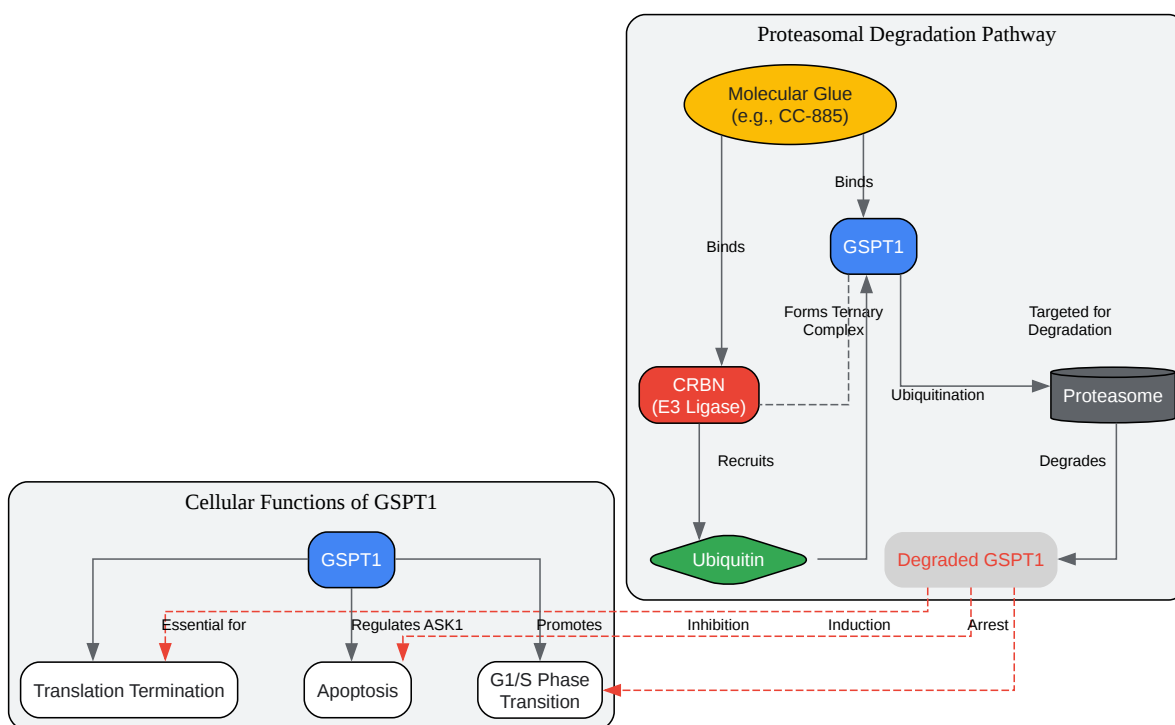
Proteasomal Degradation Pathway

Molecular Glue
(e.g., CC-885)

Binds

Binds

GSPT1

Forms Ternary Complex

Targeted for Degradation

CRBN
(E3 Ligase)

Ubiquitination

Proteasome

Recruits

Degrades

Ubiquitin

Degraded GSPT1

Cellular Functions of GSPT1

GSPT1

Essential for

Regulates ASK1

Promotes

Inhibition

Induction

Arrest

Translation Termination

Apoptosis

G1/S Phase Transition